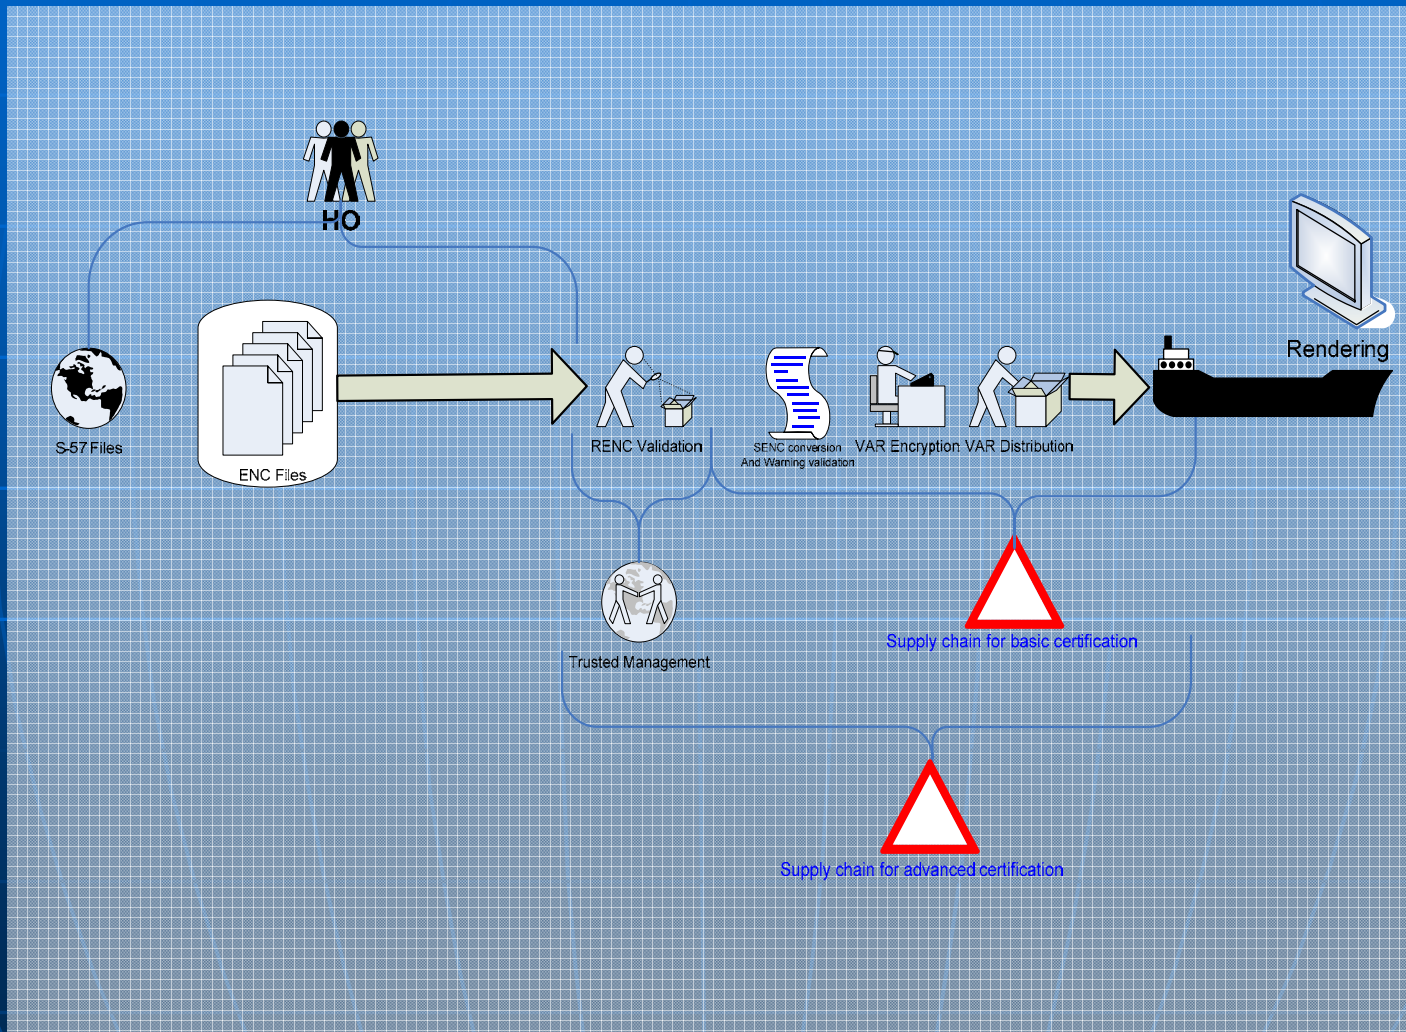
HO

Rendering

S-57 Files

ENC Files

RENC Validation

SENC conversion And Warning validation

VAR Encryption

VAR Distribution

Trusted Management

Supply chain for basic certification

Supply chain for advanced certification